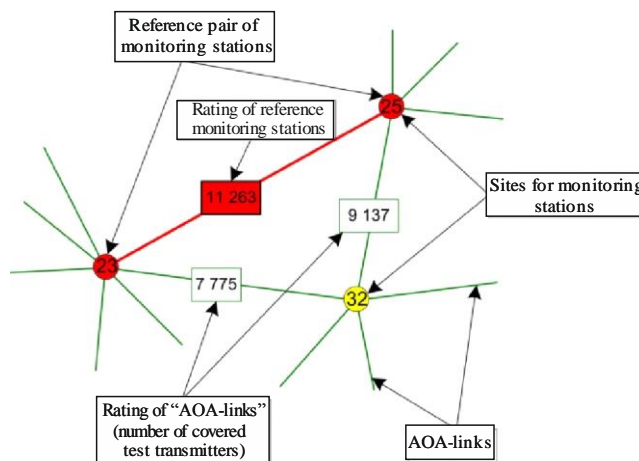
Reference pair of monitoring stations

Rating of reference monitoring stations

25

11 263

Sites for monitoring stations

9 137

23

7 775

32

Rating of "AOA-links" (number of covered test transmitters)

AOA-links